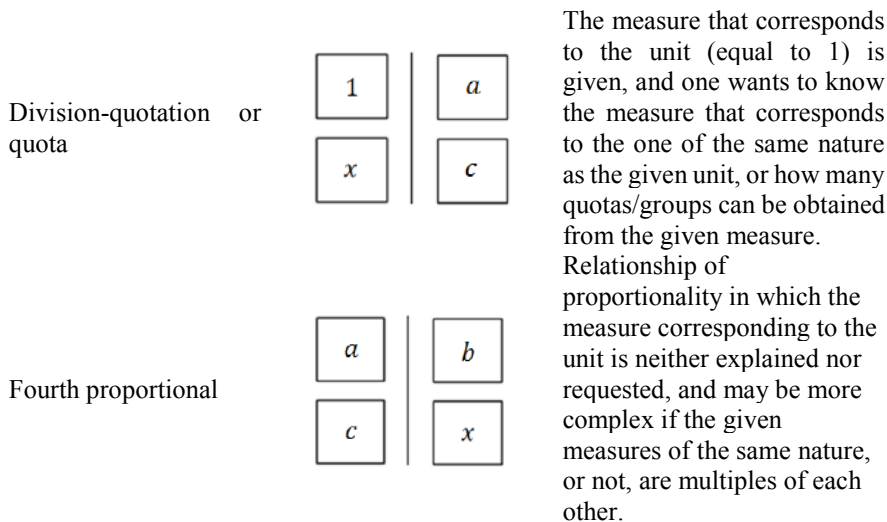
| | | |
|---|---|---|
| Division-quotation or quota | 1 \| $a$ <br> $x$ \| $c$ | The measure that corresponds to the unit (equal to 1) is given, and one wants to know the measure that corresponds to the one of the same nature as the given unit, or how many quotas/groups can be obtained from the given measure. |
| Fourth proportional | $a$ \| $b$ <br> $c$ \| $x$ | Relationship of proportionality in which the measure corresponding to the unit is neither explained nor requested, and may be more complex if the given measures of the same nature, or not, are multiples of each other. |